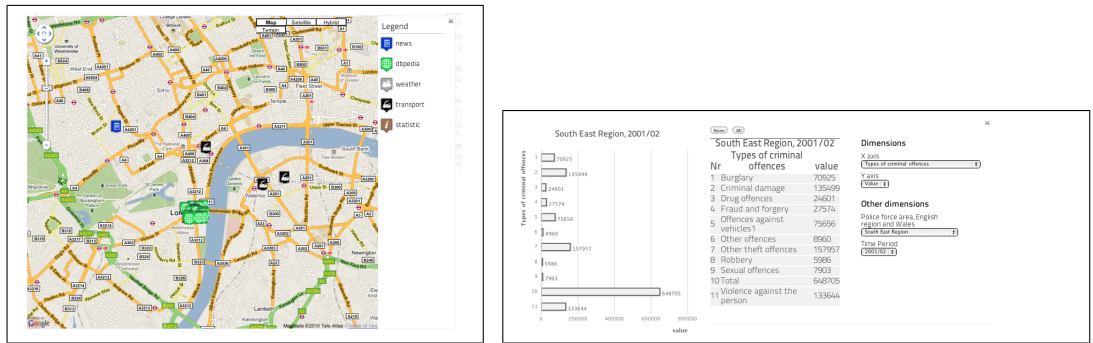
Map Satellite Hybrid
Terrain

Legend
news
dbpedia
weather
transport
statistic

University of Westminster
Soho
Fleet Street
Temple
Waterloo
London
Newington

Map data ©2010 Tele Atlas · Terms of Use

South East Region, 2001/02

Types of criminal offences

| | |
|---|---|
| 1 | 70925 |
| 2 | 135499 |
| 3 | 24601 |
| 4 | 27574 |
| 5 | 75656 |
| 6 | 8960 |
| 7 | 157957 |
| 8 | 5986 |
| 9 | 7903 |
| 10 | 648705 |
| 11 | 133644 |

0 200000 400000 600000 800000
value

None All

South East Region, 2001/02

| Nr | Types of criminal offences | value |
|---|---|---|
| 1 | Burglary | 70925 |
| 2 | Criminal damage | 135499 |
| 3 | Drug offences | 24601 |
| 4 | Fraud and forgery | 27574 |
| 5 | Offences against vehicles1 | 75656 |
| 6 | Other offences | 8960 |
| 7 | Other theft offences | 157957 |
| 8 | Robbery | 5986 |
| 9 | Sexual offences | 7903 |
| 10 | Total | 648705 |
| 11 | Violence against the person | 133644 |

Dimensions
X axis
Types of criminal offences
Y axis
Value

Other dimensions
Police force area, English region and Wales
South East Region
Time Period
2001/02